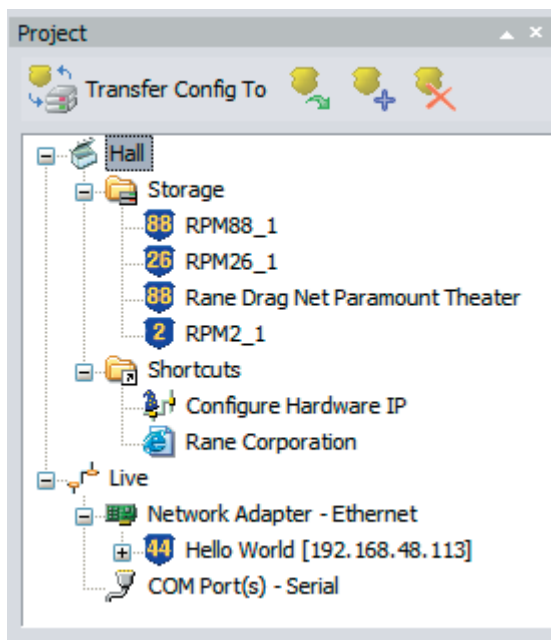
Project

Transfer Config To

Hall
Storage
88 RPM88_1
26 RPM26_1
88 Rane Drag Net Paramount Theater
2 RPM2_1
Shortcuts
Configure Hardware IP
Rane Corporation
Live
Network Adapter - Ethernet
44 Hello World [192.168.48.113]
COM Port(s) - Serial